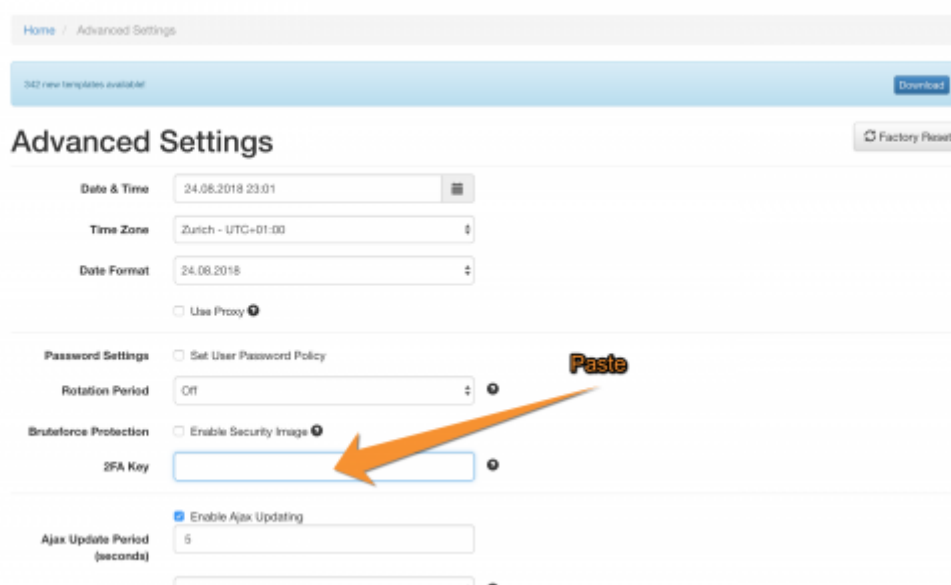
Home / Advanced Settings

342 new templates available!

Download

Advanced Settings

Factory Reset

Date & Time 24.08.2018 23:01

Time Zone Zurich - UTC+01:00

Date Format 24.08.2018

Use Proxy

Password Settings Set User Password Policy

Rotation Period Off

Bruteforce Protection Enable Security Image

2FA Key

Paste

Enable Ajax Updating

Ajax Update Period (seconds) 5